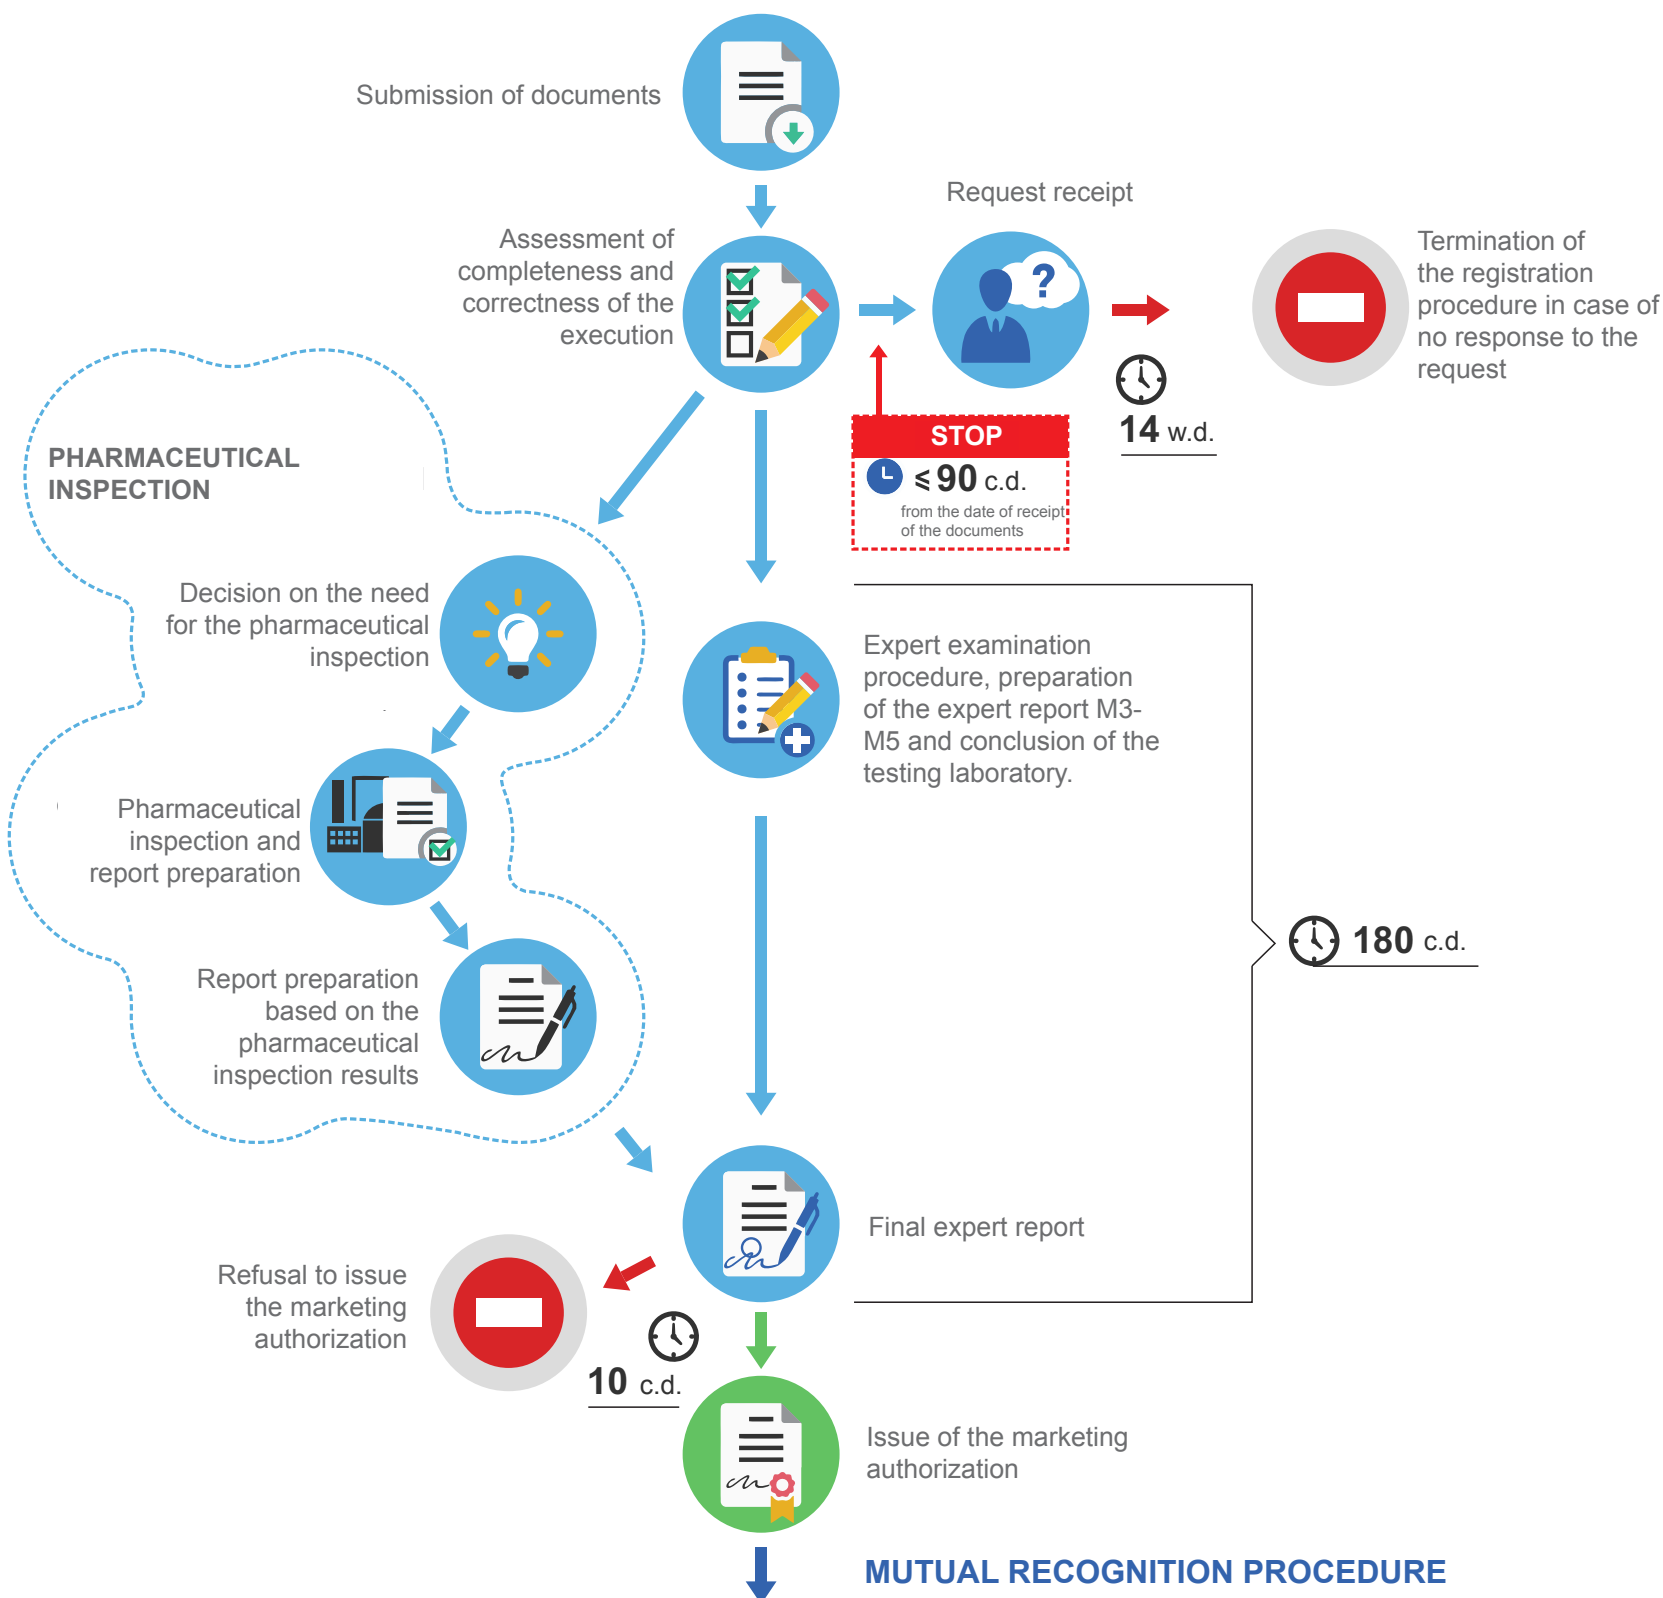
Submission of documents

Assessment of completeness and correctness of the execution

Request receipt

Termination of the registration procedure in case of no response to the request

14 w.d.

STOP

$\leqslant$ 90 c.d.

from the date of receipt of the documents

PHARMACEUTICAL INSPECTION

Decision on the need for the pharmaceutical inspection

Pharmaceutical inspection and report preparation

Report preparation based on the pharmaceutical inspection results

Expert examination procedure, preparation of the expert report M3-M5 and conclusion of the testing laboratory.

180 c.d.

Final expert report

Refusal to issue the marketing authorization

10 c.d.

Issue of the marketing authorization

MUTUAL RECOGNITION PROCEDURE